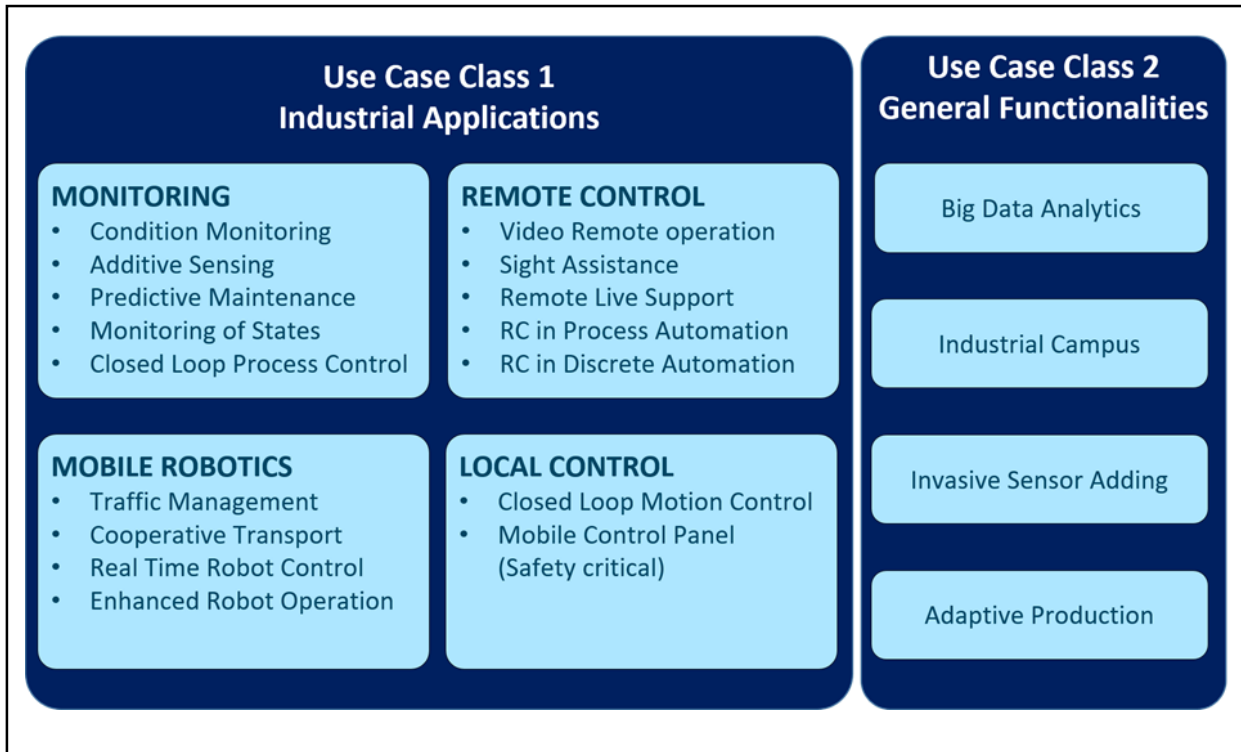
Use Case Class 1
Industrial Applications

MONITORING
• Condition Monitoring
• Additive Sensing
• Predictive Maintenance
• Monitoring of States
• Closed Loop Process Control

REMOTE CONTROL
• Video Remote operation
• Sight Assistance
• Remote Live Support
• RC in Process Automation
• RC in Discrete Automation

MOBILE ROBOTICS
• Traffic Management
• Cooperative Transport
• Real Time Robot Control
• Enhanced Robot Operation

LOCAL CONTROL
• Closed Loop Motion Control
• Mobile Control Panel (Safety critical)

Use Case Class 2
General Functionalities

Big Data Analytics

Industrial Campus

Invasive Sensor Adding

Adaptive Production